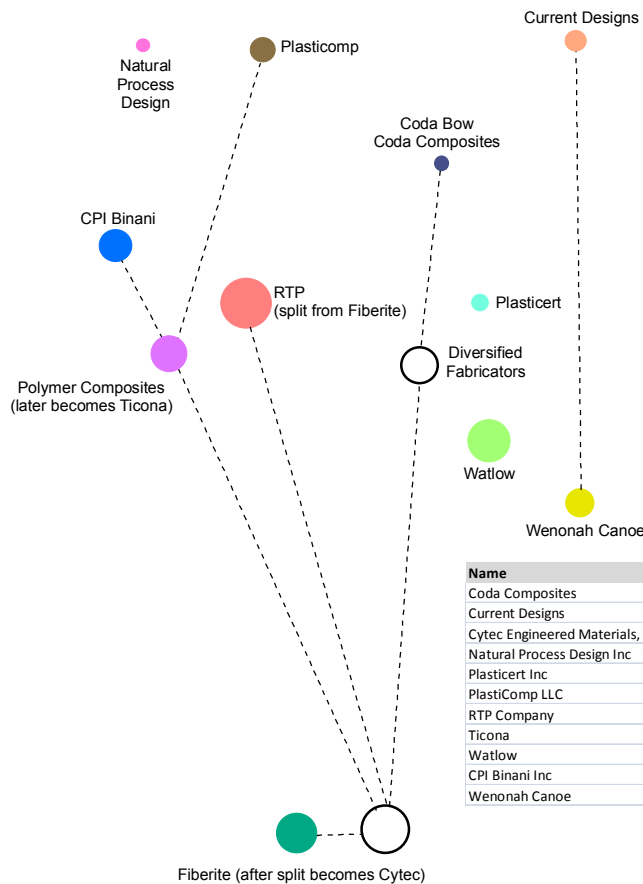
Current Designs

Natural Process Design

Plasticomp

Coda Bow
Coda Composites

CPI Binani

RTP
(split from Fiberite)

Plasticert

Diversified Fabricators

Polymer Composites
(later becomes Ticona)

Watlow

Wenonah Canoe

| Name |
|---|
| Coda Composites |
| Current Designs |
| Cytec Engineered Materials, |
| Natural Process Design Inc |
| Plasticert Inc |
| PlastiComp LLC |
| RTP Company |
| Ticona |
| Watlow |
| CPI Binani Inc |
| Wenonah Canoe |

Fiberite (after split becomes Cytec)